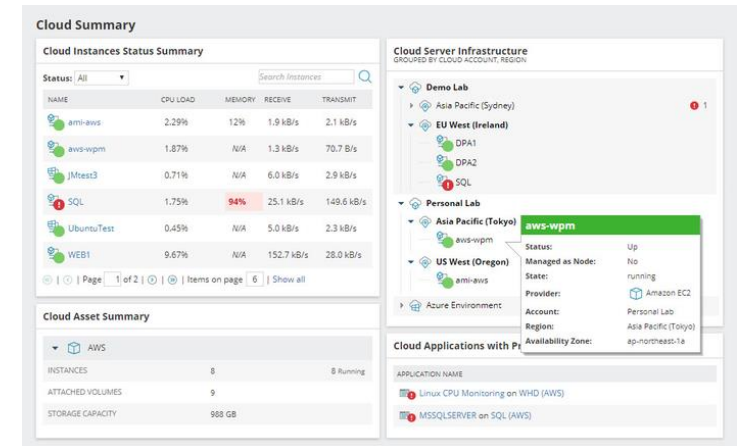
Cloud Summary

Cloud Instances Status Summary

Status: All

Search Instances

| NAME | CPU LOAD | MEMORY | RECEIVE | TRANSMIT |
|---|---|---|---|---|
| ami-aws | 2.29% | 12% | 1.9 kB/s | 2.1 kB/s |
| aws-wpm | 1.87% | N/A | 1.3 kB/s | 70.7 B/s |
| JMtest3 | 0.71% | N/A | 6.0 kB/s | 2.9 kB/s |
| SQL | 1.75% | 94% | 25.1 kB/s | 149.6 kB/s |
| UbuntuTest | 0.45% | N/A | 5.0 kB/s | 2.3 kB/s |
| WEB1 | 9.67% | N/A | 152.7 kB/s | 28.0 kB/s |

| Page 1 of 2 | | Items on page 6 | Show all

Cloud Asset Summary

AWS

| INSTANCES | 8 | 8 Running |
|---|---|---|
| ATTACHED VOLUMES | 9 | |
| STORAGE CAPACITY | 988 GB | |

Cloud Server Infrastructure
GROUPED BY CLOUD ACCOUNT, REGION

Demo Lab
Asia Pacific (Sydney) 1
EU West (Ireland)
DPA1
DPA2
SQL
Personal Lab
Asia Pacific (Tokyo)
aws-wpm
US West (Oregon)
ami-aws
Azure Environment

aws-wpm
Status: Up
Managed as Node: No
State: running
Provider: Amazon EC2
Account: Personal Lab
Region: Asia Pacific (Tokyo)
Availability Zone: ap-northeast-1a

Cloud Applications with Pr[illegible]

APPLICATION NAME
Linux CPU Monitoring on WHD (AWS)
MSSQLSERVER on SQL (AWS)